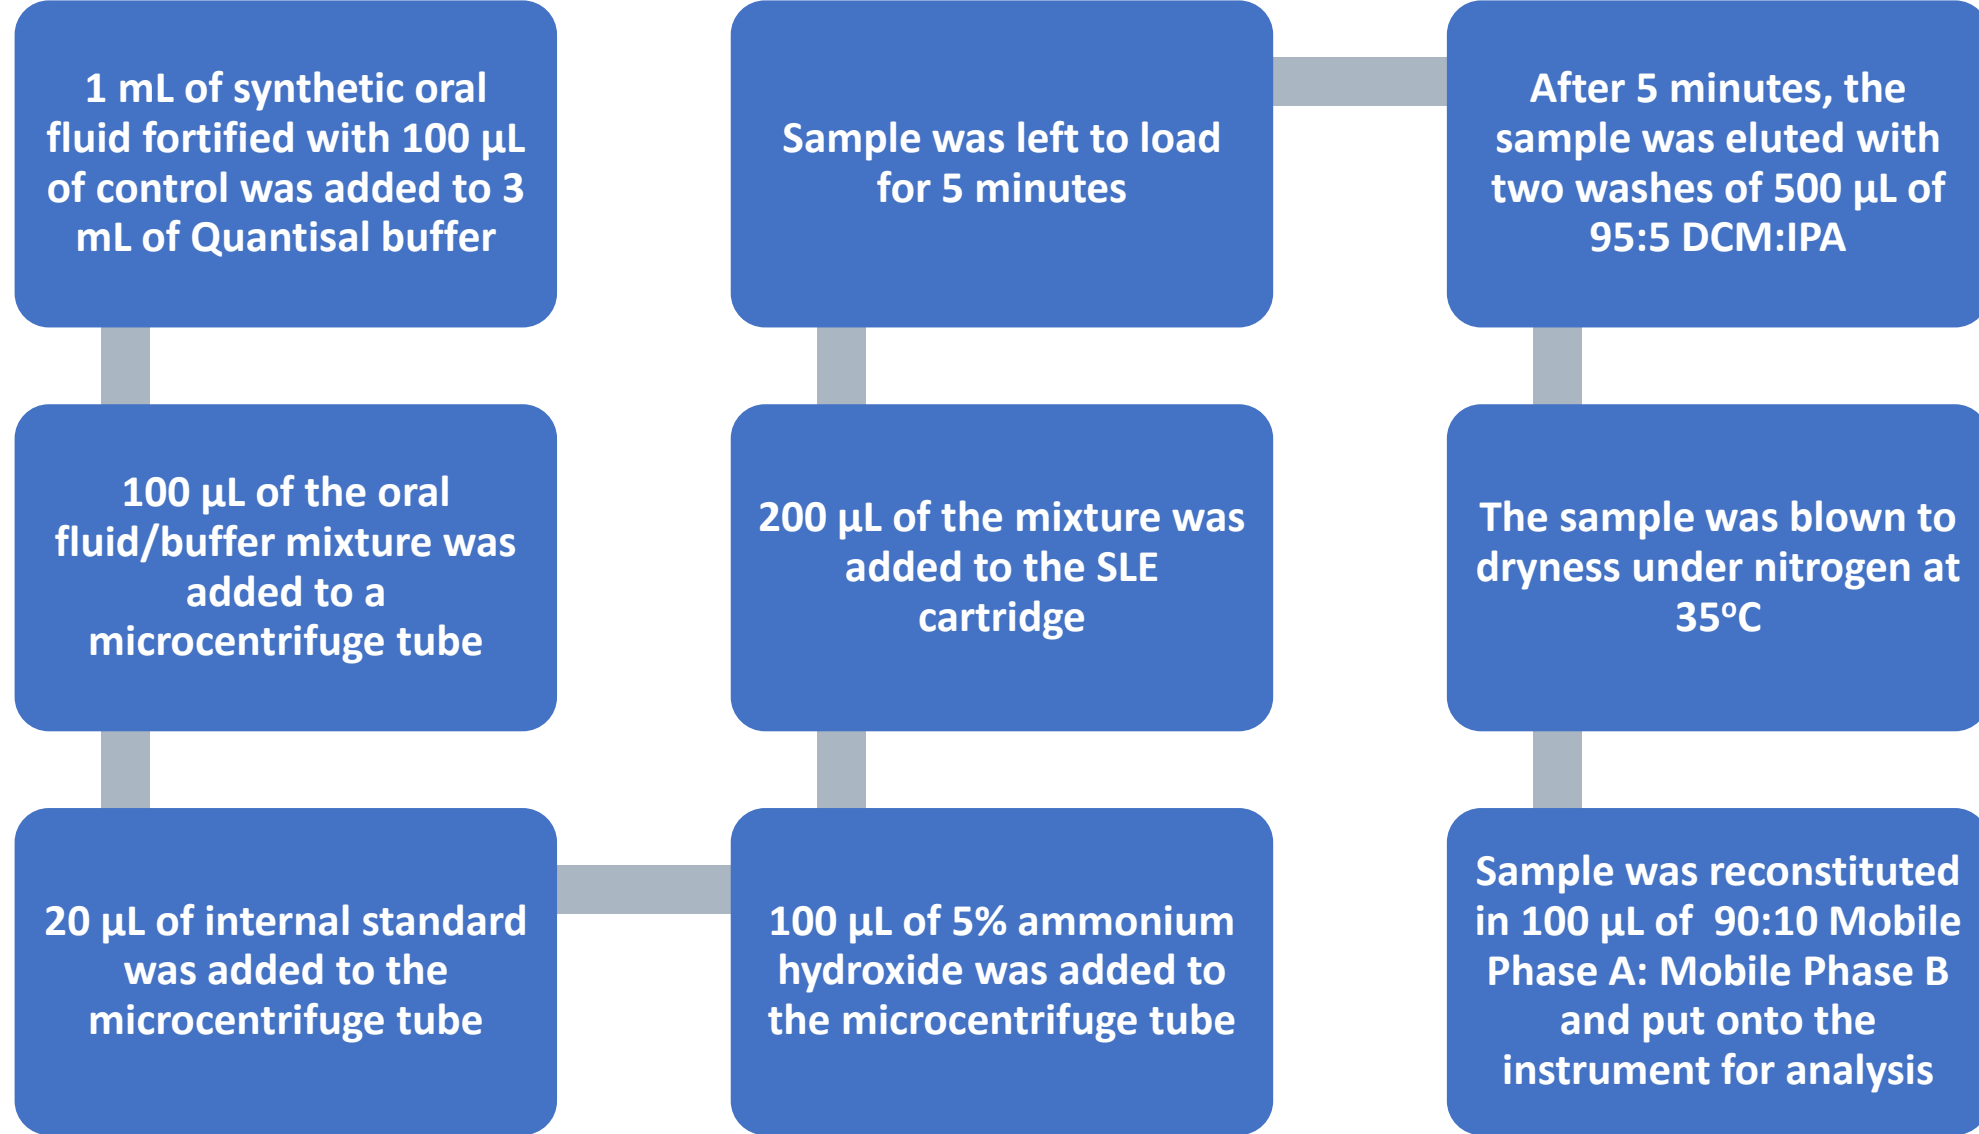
1 mL of synthetic oral fluid fortified with 100 µL of control was added to 3 mL of Quantisal buffer

100 µL of the oral fluid/buffer mixture was added to a microcentrifuge tube

20 µL of internal standard was added to the microcentrifuge tube

100 µL of 5% ammonium hydroxide was added to the microcentrifuge tube

200 µL of the mixture was added to the SLE cartridge

Sample was left to load for 5 minutes

After 5 minutes, the sample was eluted with two washes of 500 µL of 95:5 DCM:IPA

The sample was blown to dryness under nitrogen at 35°C

Sample was reconstituted in 100 µL of 90:10 Mobile Phase A: Mobile Phase B and put onto the instrument for analysis